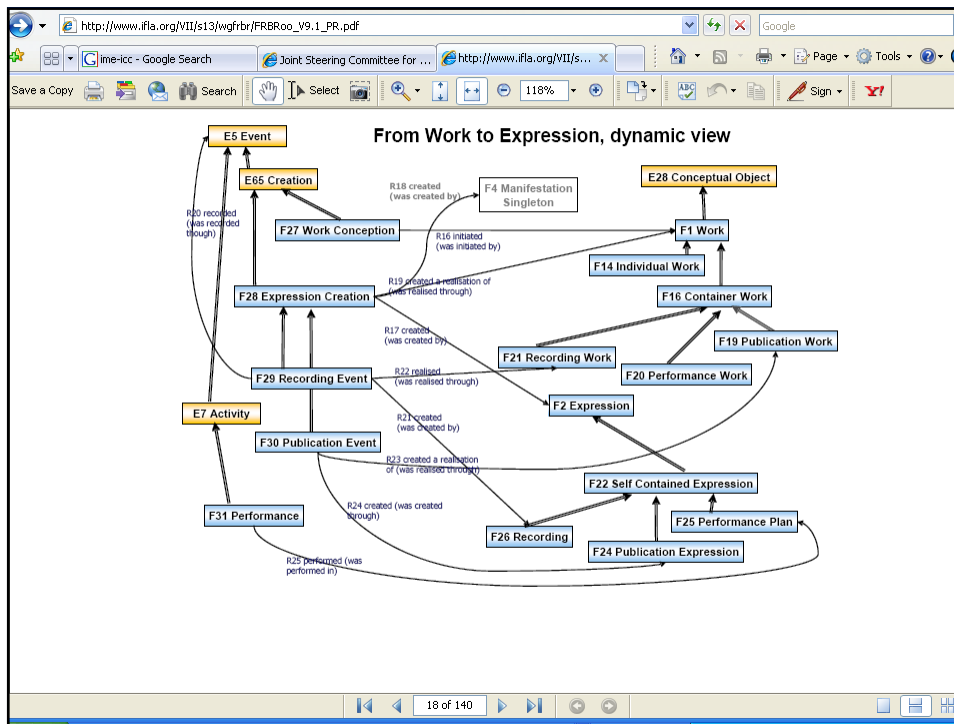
http://www.ifla.org/VII/s13/wgfrbr/FRBRoo_V9.1_PR.pdf

Google

ime-icc - Google Search

Joint Steering Committee for ...

http://www.ifla.org/VII/s...

Page

Tools

Save a Copy

Search

Select

118%

Sign

From Work to Expression, dynamic view

E5 Event

E65 Creation

R18 created (was created by)

F4 Manifestation Singleton

E28 Conceptual Object

R20 recorded (was recorded through)

F27 Work Conception

R16 initiated (was initiated by)

F1 Work

F14 Individual Work

R19 created a realisation of (was realised through)

F28 Expression Creation

F16 Container Work

R17 created (was created by)

F21 Recording Work

F19 Publication Work

F29 Recording Event

R22 realised (was realised through)

F20 Performance Work

E7 Activity

R21 created (was created by)

F2 Expression

F30 Publication Event

R23 created a realisation of (was realised through)

F22 Self Contained Expression

R24 created (was created through)

F31 Performance

F25 Performance Plan

F26 Recording

F24 Publication Expression

R25 performed (was performed in)

18 of 140